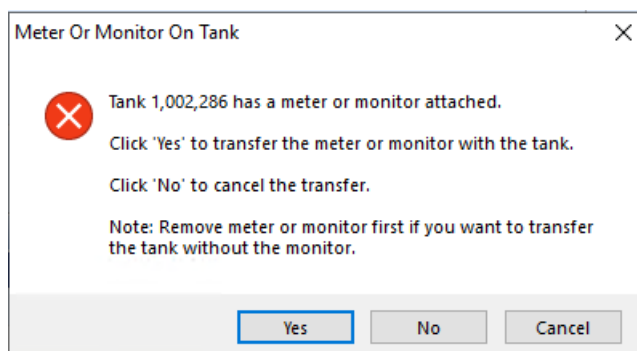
Meter Or Monitor On Tank

Tank 1,002,286 has a meter or monitor attached.

Click 'Yes' to transfer the meter or monitor with the tank.

Click 'No' to cancel the transfer.

Note: Remove meter or monitor first if you want to transfer the tank without the monitor.

Yes No Cancel